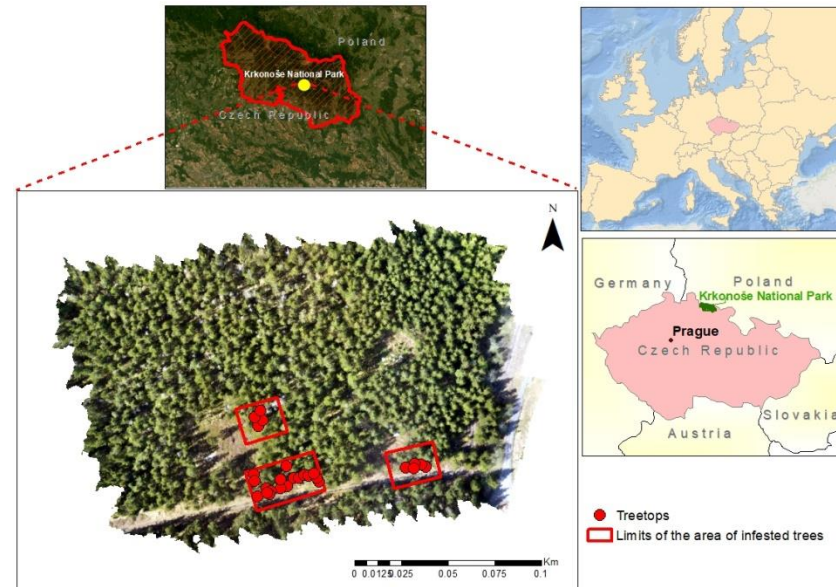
Poland
Krkonoše National Park
Czech Republic

N

Germany
Poland
Krkonoše National Park
Prague
Czech Republic
Slovakia
Austria

Treetops
Limits of the area of infested trees

Km
0 0.0125 0.025 0.05 0.075 0.1